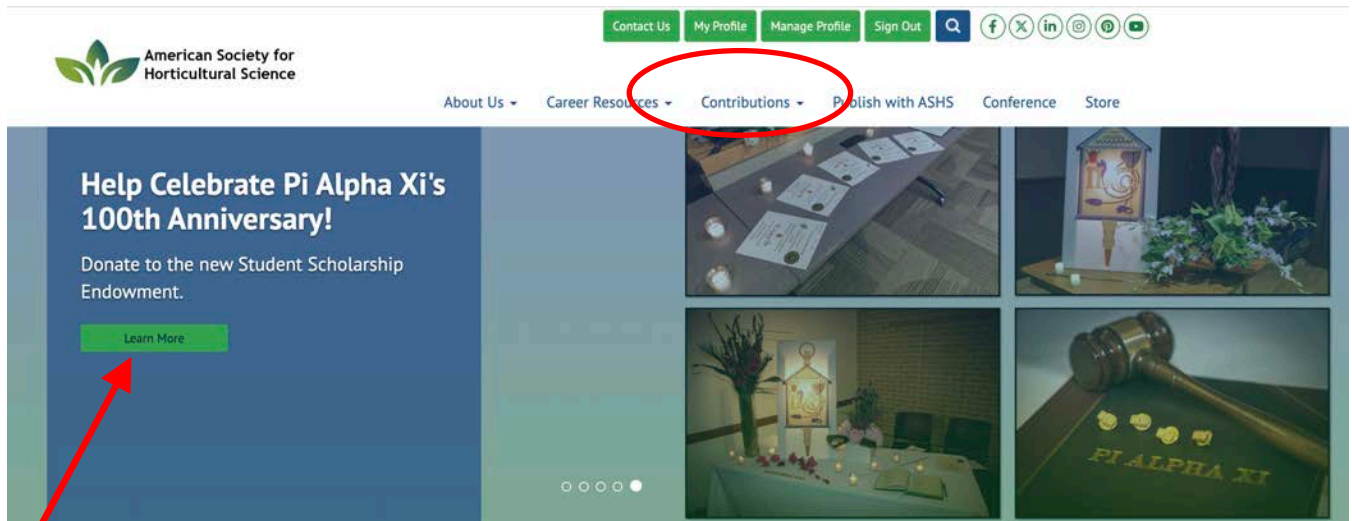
Contact Us My Profile Manage Profile Sign Out

American Society for Horticultural Science

About Us Career Resources Contributions Publish with ASHS Conference Store

Help Celebrate Pi Alpha Xi's 100th Anniversary!

Donate to the new Student Scholarship Endowment.

Learn More

PI ALPHA XI